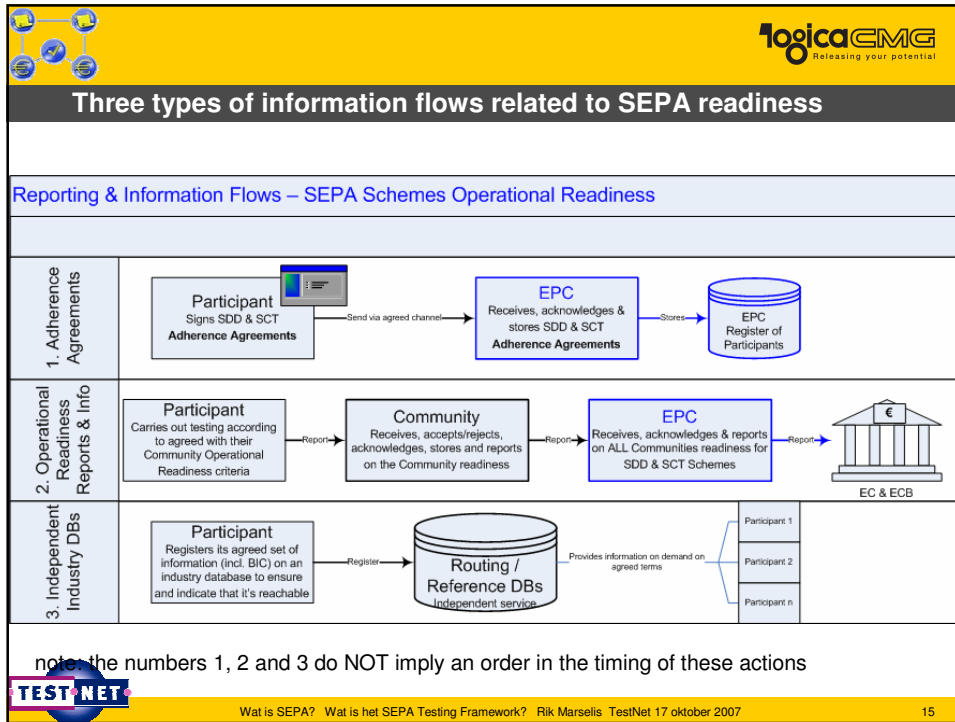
logicaCMG
Releasing your potential

Three types of information flows related to SEPA readiness

Reporting & Information Flows – SEPA Schemes Operational Readiness

1. Adherence Agreements

Participant
Signs SDD & SCT
Adherence Agreements

Send via agreed channel

EPC
Receives, acknowledges & stores SDD & SCT
Adherence Agreements

Stores

EPC
Register of Participants

2. Operational Readiness Reports & Info

Participant
Carries out testing according to agreed with their Community Operational Readiness criteria

Report

Community
Receives, accepts/rejects, acknowledges, stores and reports on the Community readiness

Report

EPC
Receives, acknowledges & reports on ALL Communities readiness for SDD & SCT Schemes

Report

€

EC & ECB

3. Independent Industry DBs

Participant
Registers its agreed set of information (incl. BIC) on an industry database to ensure and indicate that it's reachable

Register

Routing / Reference DBs
Independent service

Provides information on demand on agreed terms

Participant 1

Participant 2

Participant n

note: the numbers 1, 2 and 3 do NOT imply an order in the timing of these actions

TEST NET

Wat is SEPA? Wat is het SEPA Testing Framework? Rik Marselis TestNet 17 oktober 2007

15